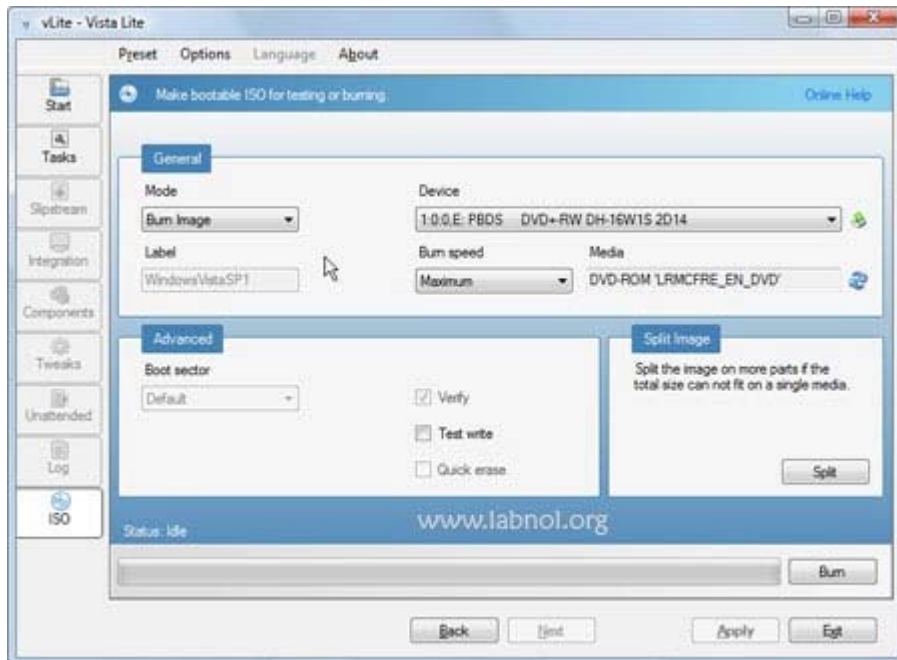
vLite - Vista Lite

Preset Options Language About

Start
Tasks
Slipstream
Integration
Components
Tweaks
Unattended
Log
ISO

Make bootable ISO for testing or burning

Online Help

General

Mode
Burn Image

Label
WindowsVistaSP1

Device
1:0:0,E: PBDS DVD+-RW DH-16W1S 2D14

Burn speed
Maximum

Media
DVD-ROM 'LRMCFRE_EN_DVD'

Advanced

Boot sector
Default

Verify
Test write
Quick erase

Split Image

Split the image on more parts if the total size can not fit on a single media.

Split

www.labnol.org

Status: Idle

Burn

Back Next Apply Exit